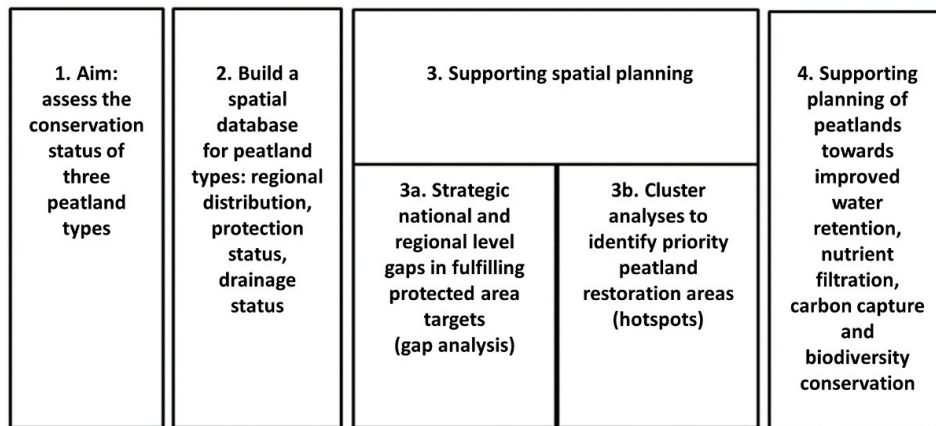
1. Aim: assess the conservation status of three peatland types

2. Build a spatial database for peatland types: regional distribution, protection status, drainage status

3. Supporting spatial planning

3a. Strategic national and regional level gaps in fulfilling protected area targets (gap analysis)

3b. Cluster analyses to identify priority peatland restoration areas (hotspots)

4. Supporting planning of peatlands towards improved water retention, nutrient filtration, carbon capture and biodiversity conservation